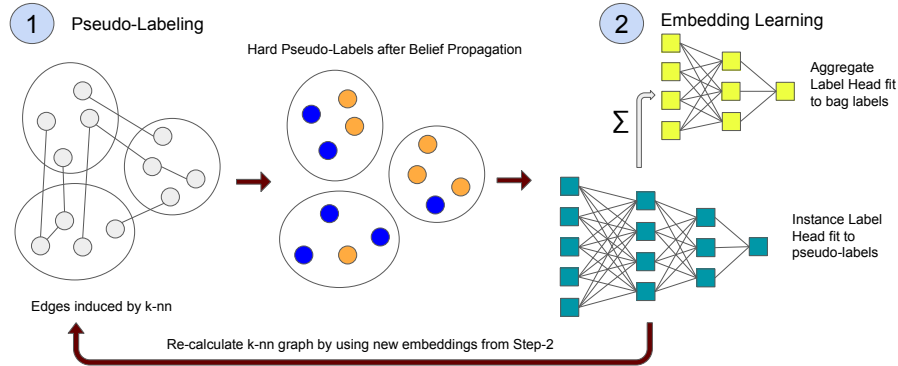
1 Pseudo-Labeling

Hard Pseudo-Labels after Belief Propagation

2 Embedding Learning

$\Sigma$

Aggregate Label Head fit to bag labels

Instance Label Head fit to pseudo-labels

Edges induced by k-nn

Re-calculate k-nn graph by using new embeddings from Step-2